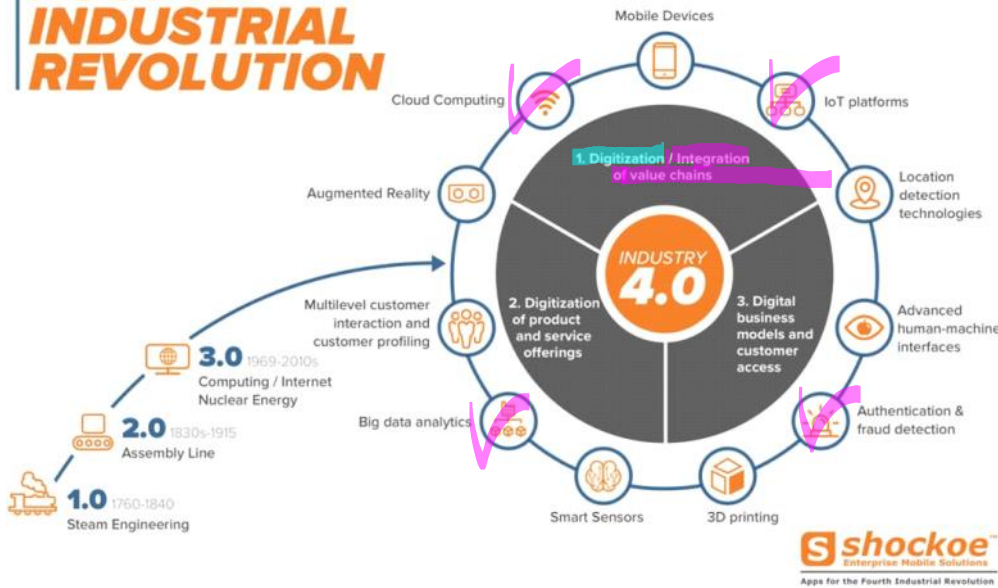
INDUSTRIAL REVOLUTION

Mobile Devices

Cloud Computing

IoT platforms

1. Digitization / Integration of value chains

Location detection technologies

Augmented Reality

INDUSTRY 4.0

2. Digitization of product and service offerings

3. Digital business models and customer access

Multilevel customer interaction and customer profiling

Advanced human-machine interfaces

3.0 1969-2010s
Computing / Internet
Nuclear Energy

Big data analytics

Authentication & fraud detection

2.0 1830s-1915
Assembly Line

1.0 1760-1840
Steam Engineering

Smart Sensors

3D printing

shockoe
Enterprise Mobile Solutions
Apps for the Fourth Industrial Revolution